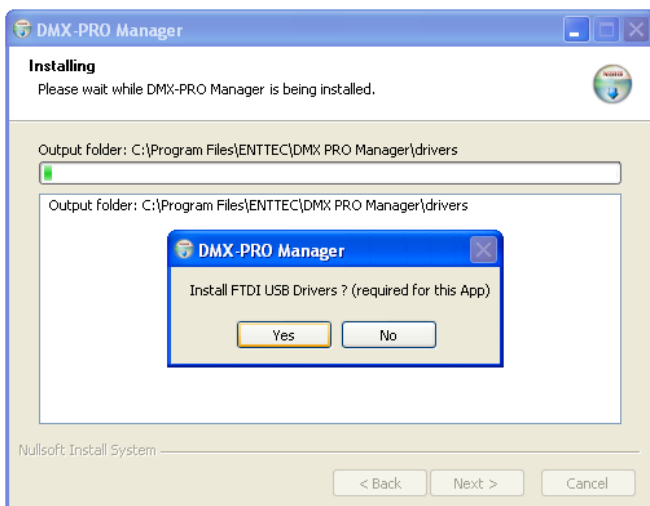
DMX-PRO Manager

Installing
Please wait while DMX-PRO Manager is being installed.

Output folder: C:\Program Files\ENTTEC\DMX PRO Manager\drivers

Output folder: C:\Program Files\ENTTEC\DMX PRO Manager\drivers

DMX-PRO Manager

Install FTDI USB Drivers ? (required for this App)

Yes No

Nullsoft Install System

< Back Next > Cancel